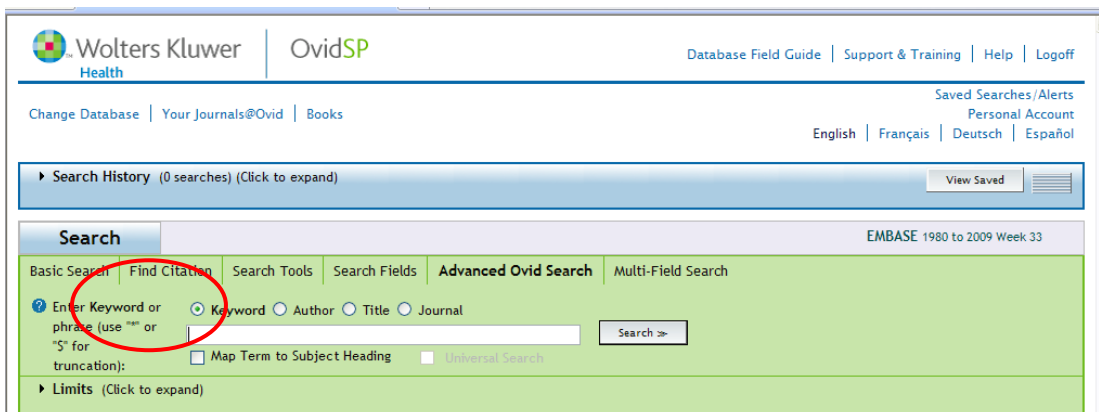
Wolters Kluwer
Health

OvidSP

Database Field Guide | Support & Training | Help | Logoff

Change Database | Your Journals@Ovid | Books

Saved Searches/Alerts
Personal Account
English | Français | Deutsch | Español

Search History (0 searches) (Click to expand)

View Saved

Search

EMBASE 1980 to 2009 Week 33

Basic Search | Find Citation | Search Tools | Search Fields | Advanced Ovid Search | Multi-Field Search

Enter Keyword or phrase (use "*" or "$" for truncation):

Keyword Author Title Journal

Search »

Map Term to Subject Heading

Universal Search

Limits (Click to expand)